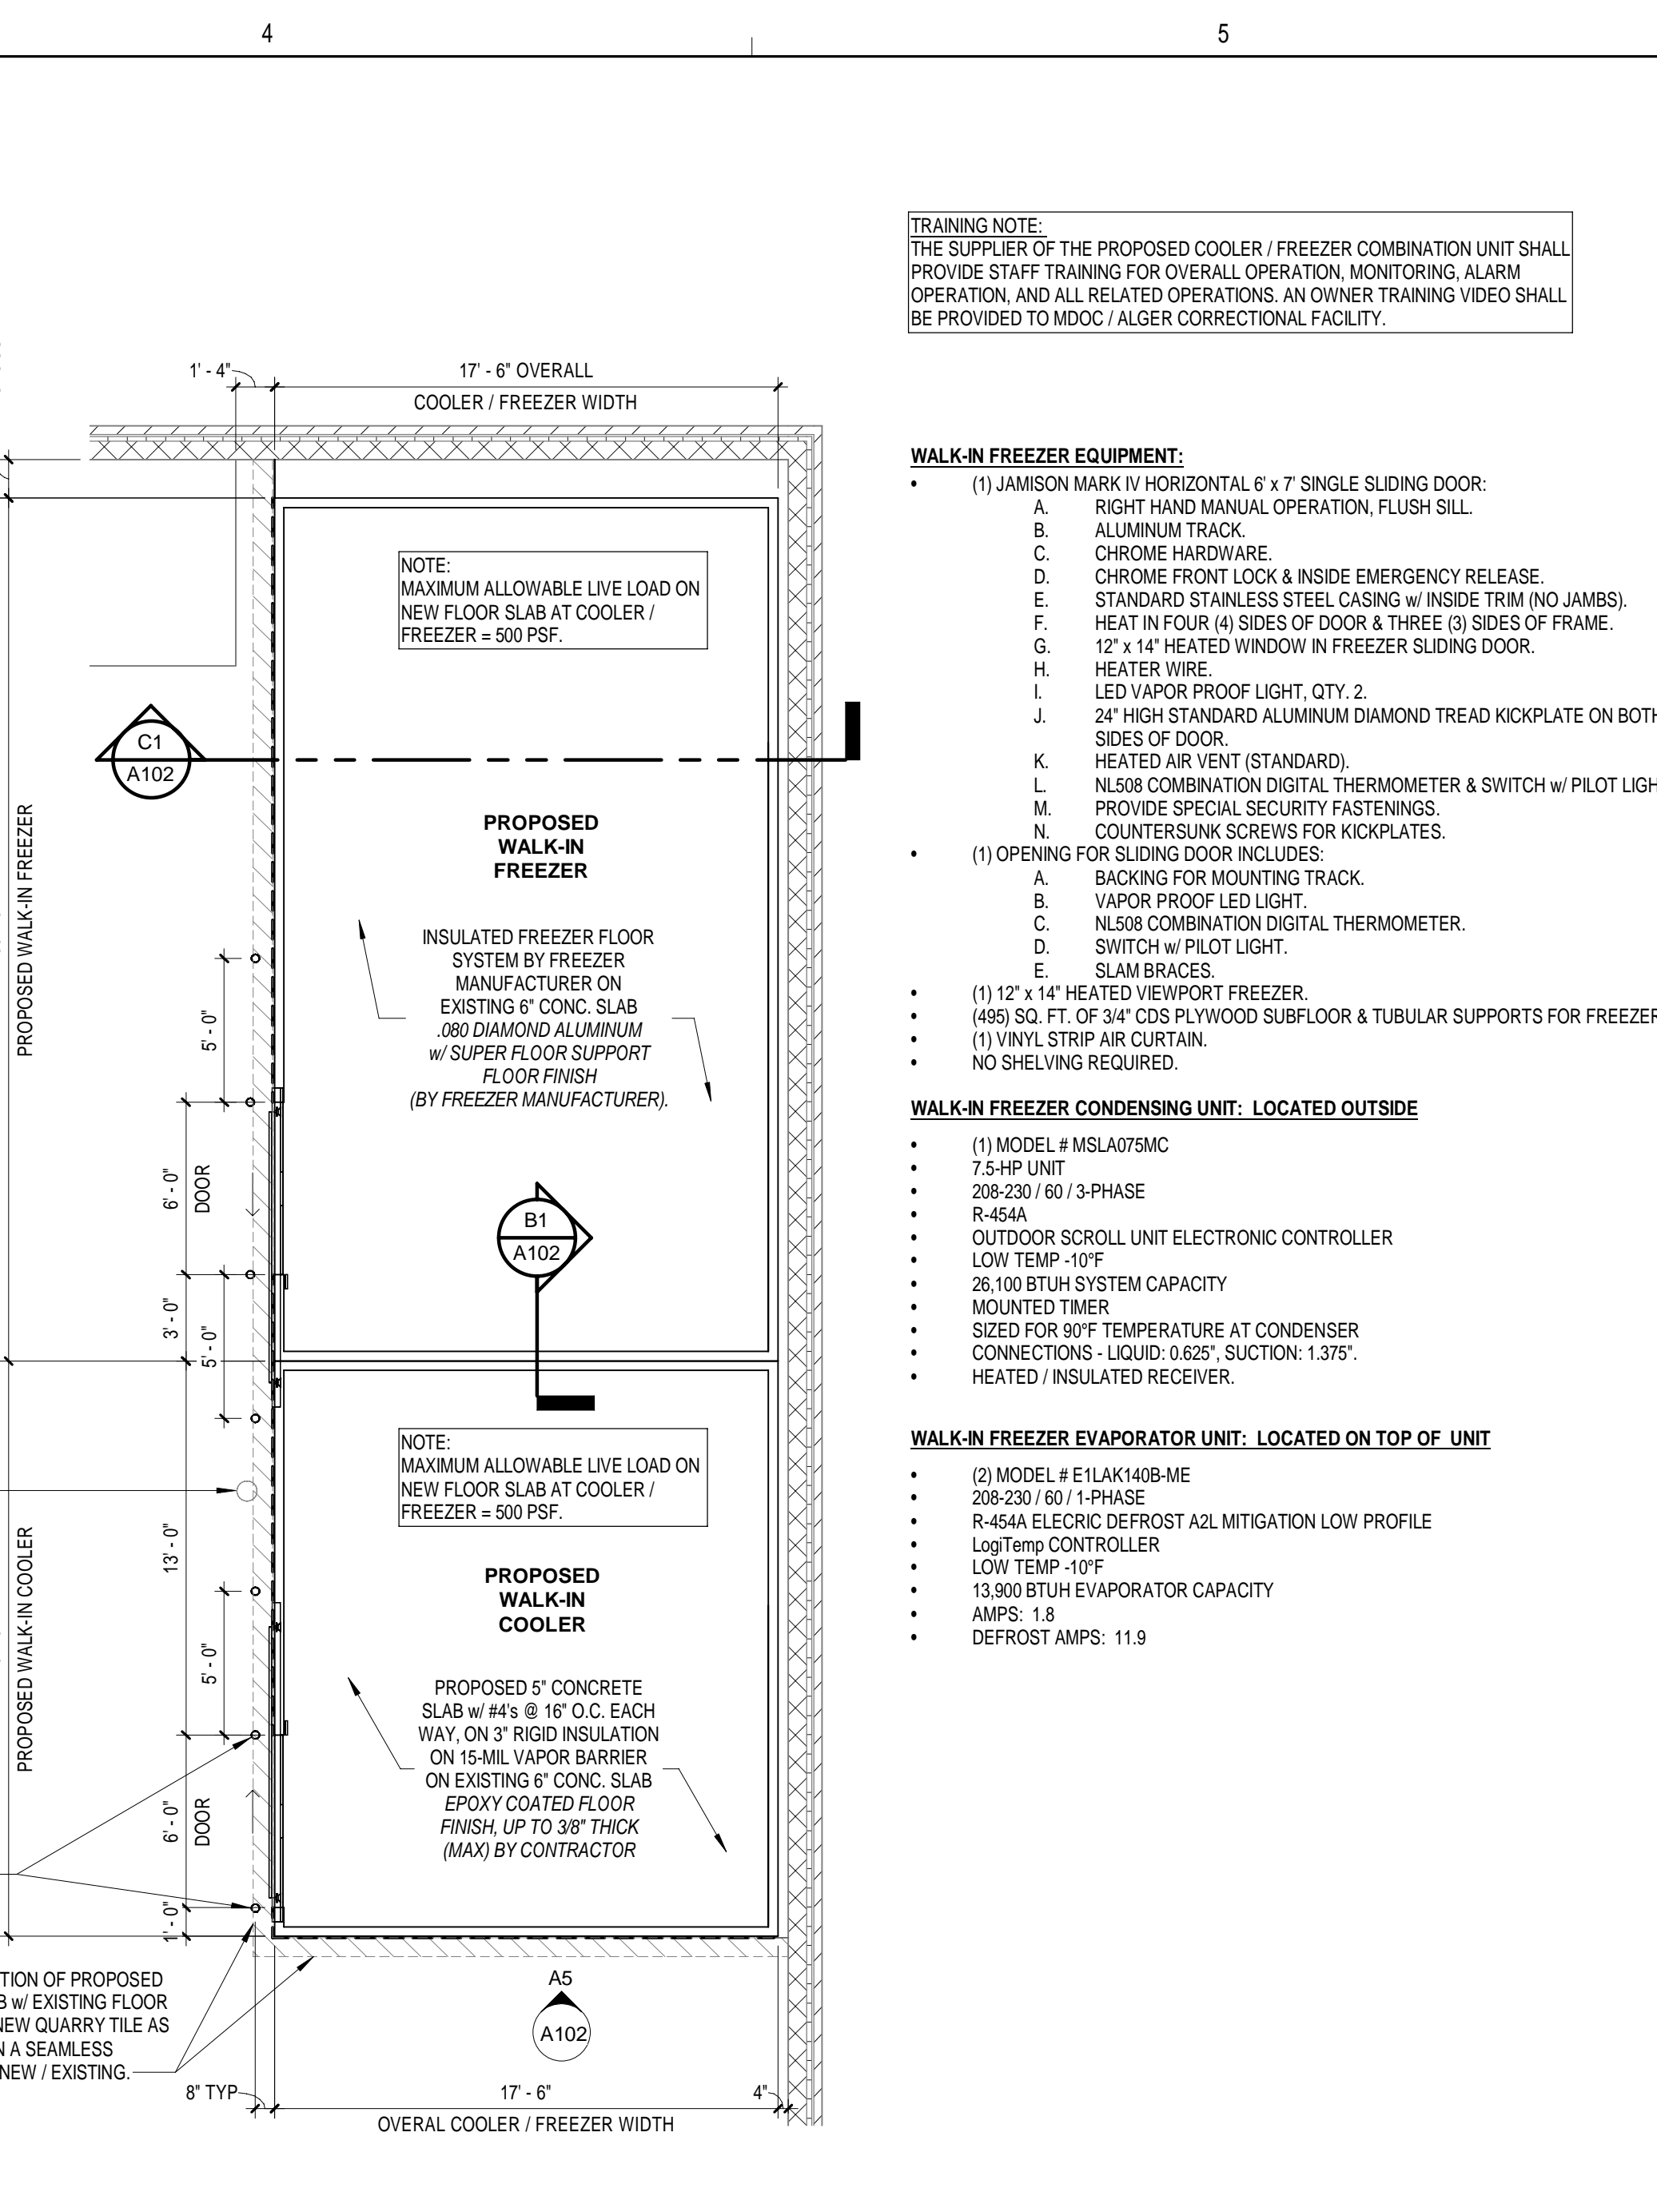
4

5

TRAINING NOTE:
THE SUPPLIER OF THE PROPOSED COOLER / FREEZER COMBINATION UNIT SHALL PROVIDE STAFF TRAINING FOR OVERALL OPERATION, MONITORING, ALARM OPERATION, AND ALL RELATED OPERATIONS. AN OWNER TRAINING VIDEO SHALL BE PROVIDED TO MDOC / ALGER CORRECTIONAL FACILITY.

1' - 4"

17' - 6" OVERALL
COOLER / FREEZER WIDTH

NOTE:
MAXIMUM ALLOWABLE LIVE LOAD ON NEW FLOOR SLAB AT COOLER / FREEZER = 500 PSF.

C1
A102

PROPOSED WALK-IN FREEZER

PROPOSED
WALK-IN
FREEZER

INSULATED FREEZER FLOOR SYSTEM BY FREEZER MANUFACTURER ON EXISTING 6" CONC. SLAB
.080 DIAMOND ALUMINUM w/ SUPER FLOOR SUPPORT FLOOR FINISH (BY FREEZER MANUFACTURER).

5' - 0"

6' - 0"
DOOR

B1
A102

3' - 0"
5' - 0"

NOTE:
MAXIMUM ALLOWABLE LIVE LOAD ON NEW FLOOR SLAB AT COOLER / FREEZER = 500 PSF.

13' - 0"

PROPOSED WALK-IN COOLER

PROPOSED
WALK-IN
COOLER

5' - 0"

PROPOSED 5" CONCRETE SLAB w/ #4's @ 16" O.C. EACH WAY, ON 3" RIGID INSULATION ON 15-MIL VAPOR BARRIER ON EXISTING 6" CONC. SLAB
EPOXY COATED FLOOR FINISH, UP TO 3/8" THICK (MAX) BY CONTRACTOR

6' - 0"
DOOR

1' - 0"

TION OF PROPOSED B w/ EXISTING FLOOR NEW QUARRY TILE AS N A SEAMLESS NEW / EXISTING.

A5
A102

8" TYP

17' - 6"
OVERAL COOLER / FREEZER WIDTH

4"

WALK-IN FREEZER EQUIPMENT:
• (1) JAMISON MARK IV HORIZONTAL 6' x 7' SINGLE SLIDING DOOR:
A. RIGHT HAND MANUAL OPERATION, FLUSH SILL.
B. ALUMINUM TRACK.
C. CHROME HARDWARE.
D. CHROME FRONT LOCK & INSIDE EMERGENCY RELEASE.
E. STANDARD STAINLESS STEEL CASING w/ INSIDE TRIM (NO JAMBS).
F. HEAT IN FOUR (4) SIDES OF DOOR & THREE (3) SIDES OF FRAME.
G. 12" x 14" HEATED WINDOW IN FREEZER SLIDING DOOR.
H. HEATER WIRE.
I. LED VAPOR PROOF LIGHT, QTY. 2.
J. 24" HIGH STANDARD ALUMINUM DIAMOND TREAD KICKPLATE ON BOTH SIDES OF DOOR.
K. HEATED AIR VENT (STANDARD).
L. NL508 COMBINATION DIGITAL THERMOMETER & SWITCH w/ PILOT LIGH
M. PROVIDE SPECIAL SECURITY FASTENINGS.
N. COUNTERSUNK SCREWS FOR KICKPLATES.
• (1) OPENING FOR SLIDING DOOR INCLUDES:
A. BACKING FOR MOUNTING TRACK.
B. VAPOR PROOF LED LIGHT.
C. NL508 COMBINATION DIGITAL THERMOMETER.
D. SWITCH w/ PILOT LIGHT.
E. SLAM BRACES.
• (1) 12" x 14" HEATED VIEWPORT FREEZER.
• (495) SQ. FT. OF 3/4" CDS PLYWOOD SUBFLOOR & TUBULAR SUPPORTS FOR FREEZER
• (1) VINYL STRIP AIR CURTAIN.
• NO SHELVING REQUIRED.

WALK-IN FREEZER CONDENSING UNIT: LOCATED OUTSIDE
• (1) MODEL # MSLA075MC
• 7.5-HP UNIT
• 208-230 / 60 / 3-PHASE
• R-454A
• OUTDOOR SCROLL UNIT ELECTRONIC CONTROLLER
• LOW TEMP -10°F
• 26,100 BTUH SYSTEM CAPACITY
• MOUNTED TIMER
• SIZED FOR 90°F TEMPERATURE AT CONDENSER
• CONNECTIONS - LIQUID: 0.625", SUCTION: 1.375".
• HEATED / INSULATED RECEIVER.

WALK-IN FREEZER EVAPORATOR UNIT: LOCATED ON TOP OF UNIT
• (2) MODEL # E1LAK140B-ME
• 208-230 / 60 / 1-PHASE
• R-454A ELECRIC DEFROST A2L MITIGATION LOW PROFILE
• LogiTemp CONTROLLER
• LOW TEMP -10°F
• 13,900 BTUH EVAPORATOR CAPACITY
• AMPS: 1.8
• DEFROST AMPS: 11.9